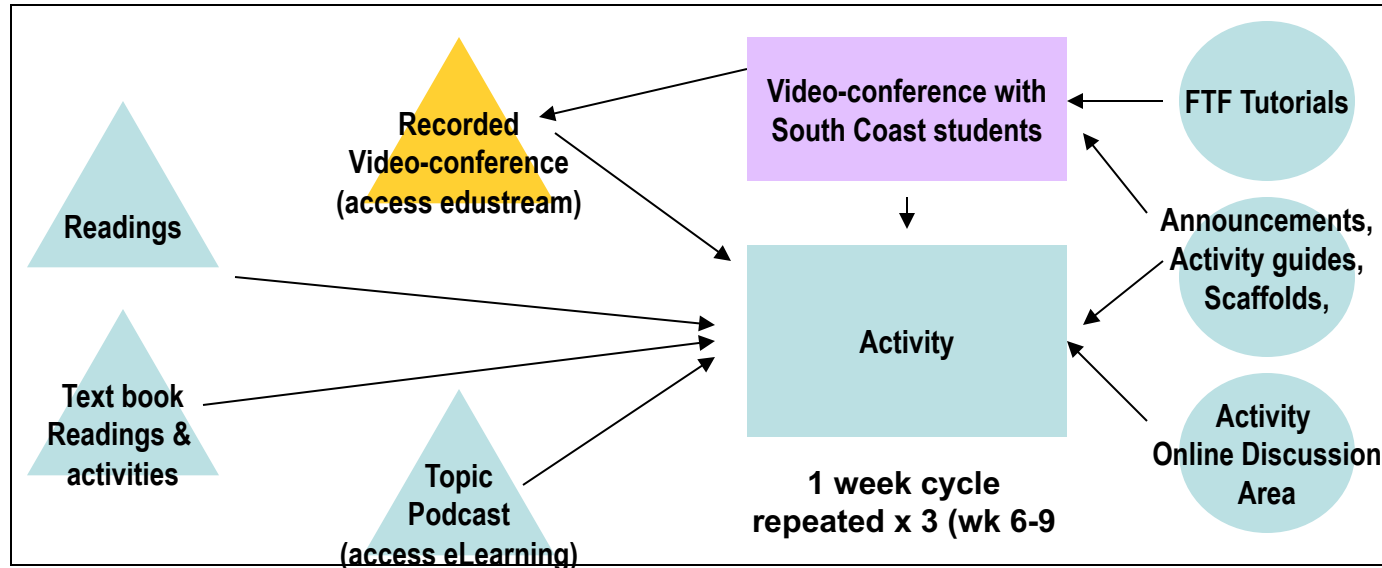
Recorded Video-conference (access edustream)

Video-conference with South Coast students

FTF Tutorials

Readings

Announcements, Activity guides, Scaffolds,

Activity

Text book Readings & activities

Activity Online Discussion Area

Topic Podcast (access eLearning)

1 week cycle repeated x 3 (wk 6-9